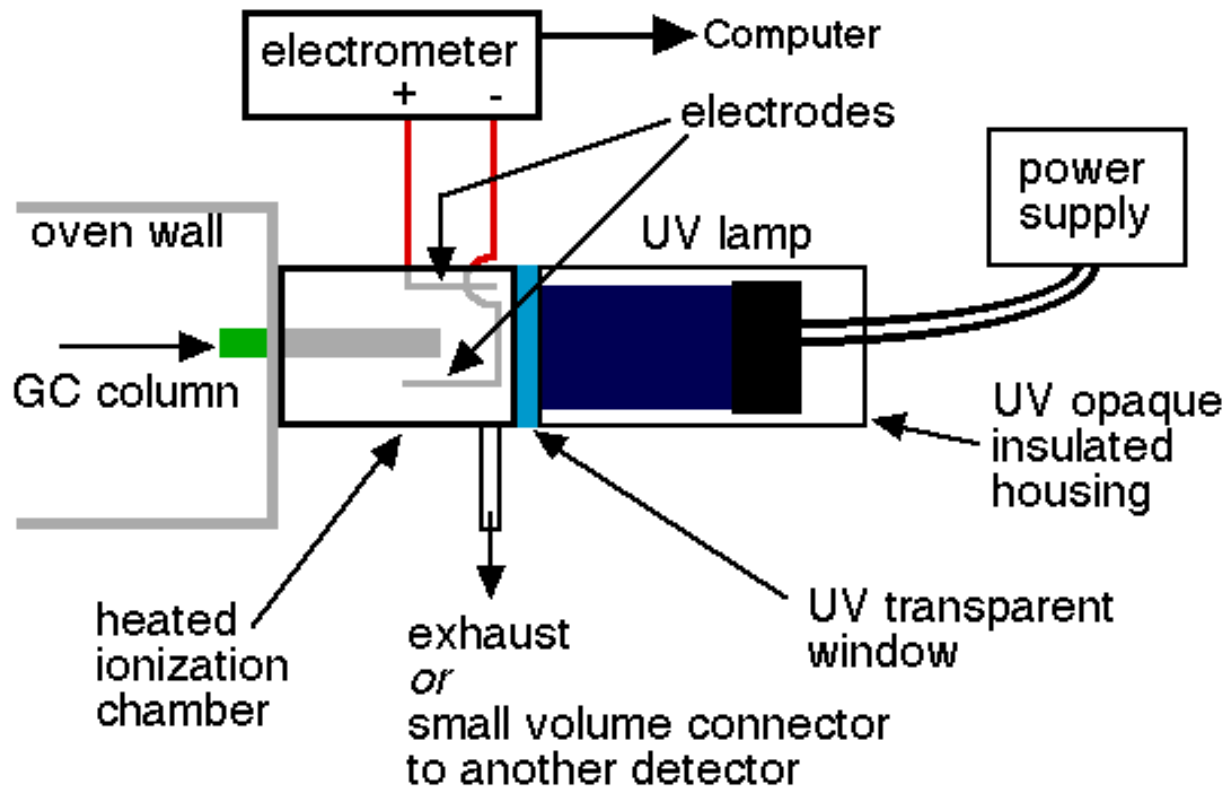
electrometer
+ -
Computer
electrodes
power supply
oven wall
UV lamp
GC column
UV opaque insulated housing
heated ionization chamber
exhaust
*or*
small volume connector to another detector
UV transparent window